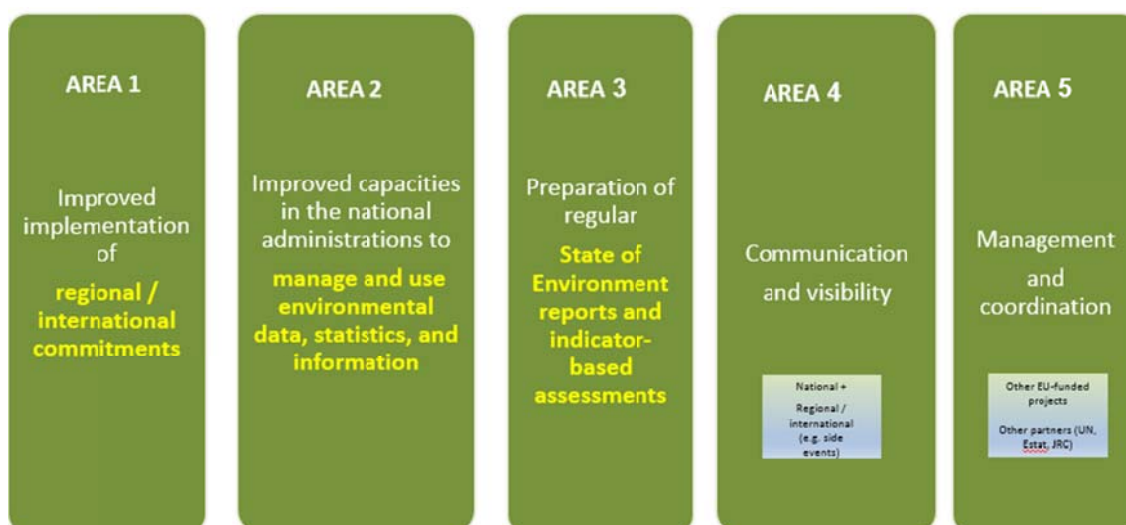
AREA 1

Improved implementation of

regional / international commitments

AREA 2

Improved capacities in the national administrations to

manage and use environmental data, statistics, and information

AREA 3

Preparation of regular

State of Environment reports and indicator-based assessments

AREA 4

Communication and visibility

National +

Regional / international (e.g. side events)

AREA 5

Management and coordination

Other EU-funded projects

Other partners (UN, Estat, JRC)